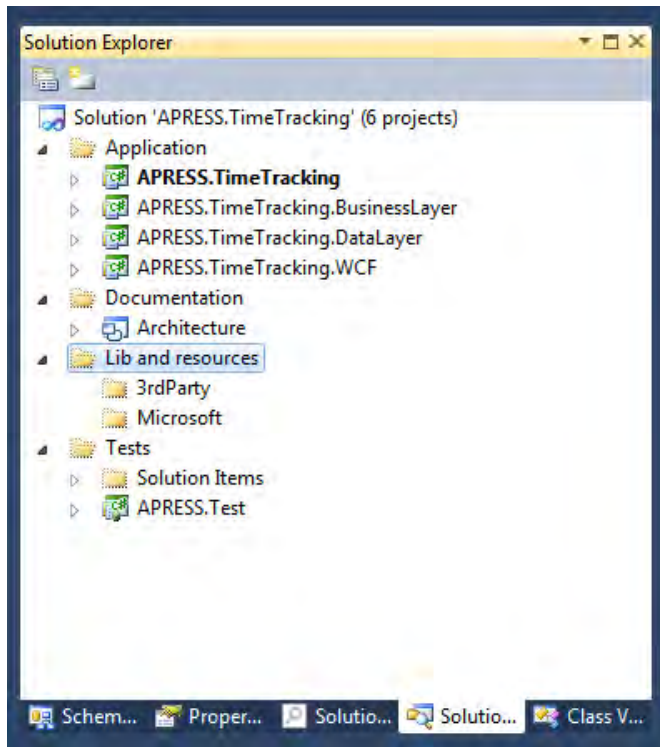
Solution Explorer

Solution 'APRESS.TimeTracking' (6 projects)
Application
APRESS.TimeTracking
APRESS.TimeTracking.BusinessLayer
APRESS.TimeTracking.DataLayer
APRESS.TimeTracking.WCF
Documentation
Architecture
Lib and resources
3rdParty
Microsoft
Tests
Solution Items
APRESS.Test

Schem... Proper... Solutio... Solutio... Class V...